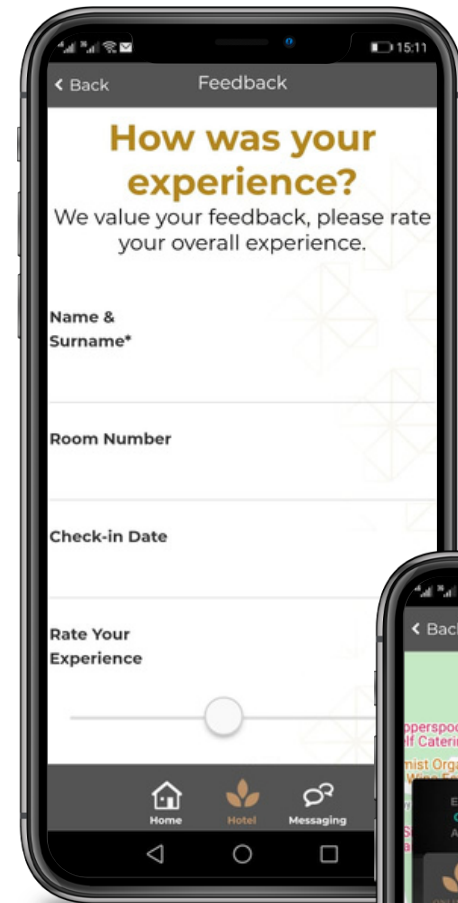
15:11

Back
Feedback

How was your experience?
We value your feedback, please rate your overall experience.

Name & Surname*

Room Number

Check-in Date

Rate Your Experience

Home
Hotel
Messaging

Back
pperspo
lf Caterin
mist Orga
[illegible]